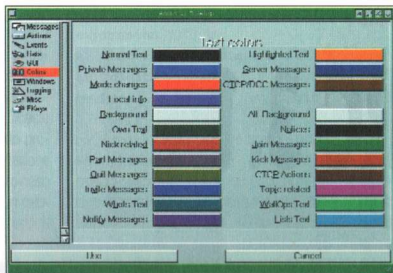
Messages
Actions
Events
Lists
GUI
Colors
Windows
Logging
Misc
Plugs

Text colors

Normal Text
Private Messages
Mode changes
Local info
Background
Own Text
Nick related
Part Messages
Quit Messages
Invite Messages
Whois Text
Notify Messages

Highlighted Text
Server Messages
CTCP/DCC Messages
All Background
Notices
Join Messages
Kick Messages
CTCP Actions
Topic related
WallOps Text
Lists Text

Use
Cancel